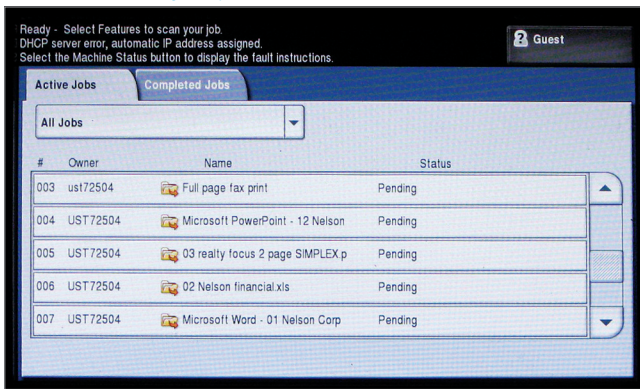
Ready - Select Features to scan your job.
DHCP server error, automatic IP address assigned.
Select the Machine Status button to display the fault instructions.

Guest

Active Jobs
Completed Jobs

All Jobs

| # | Owner | Name | Status |
|---|---|---|---|
| 003 | ust72504 | Full page fax print | Pending |
| 004 | UST72504 | Microsoft PowerPoint - 12 Nelson | Pending |
| 005 | UST72504 | 03 realty focus 2 page SIMPLEX.p | Pending |
| 006 | UST72504 | 02 Nelson financial.xls | Pending |
| 007 | UST72504 | Microsoft Word - 01 Nelson Corp | Pending |